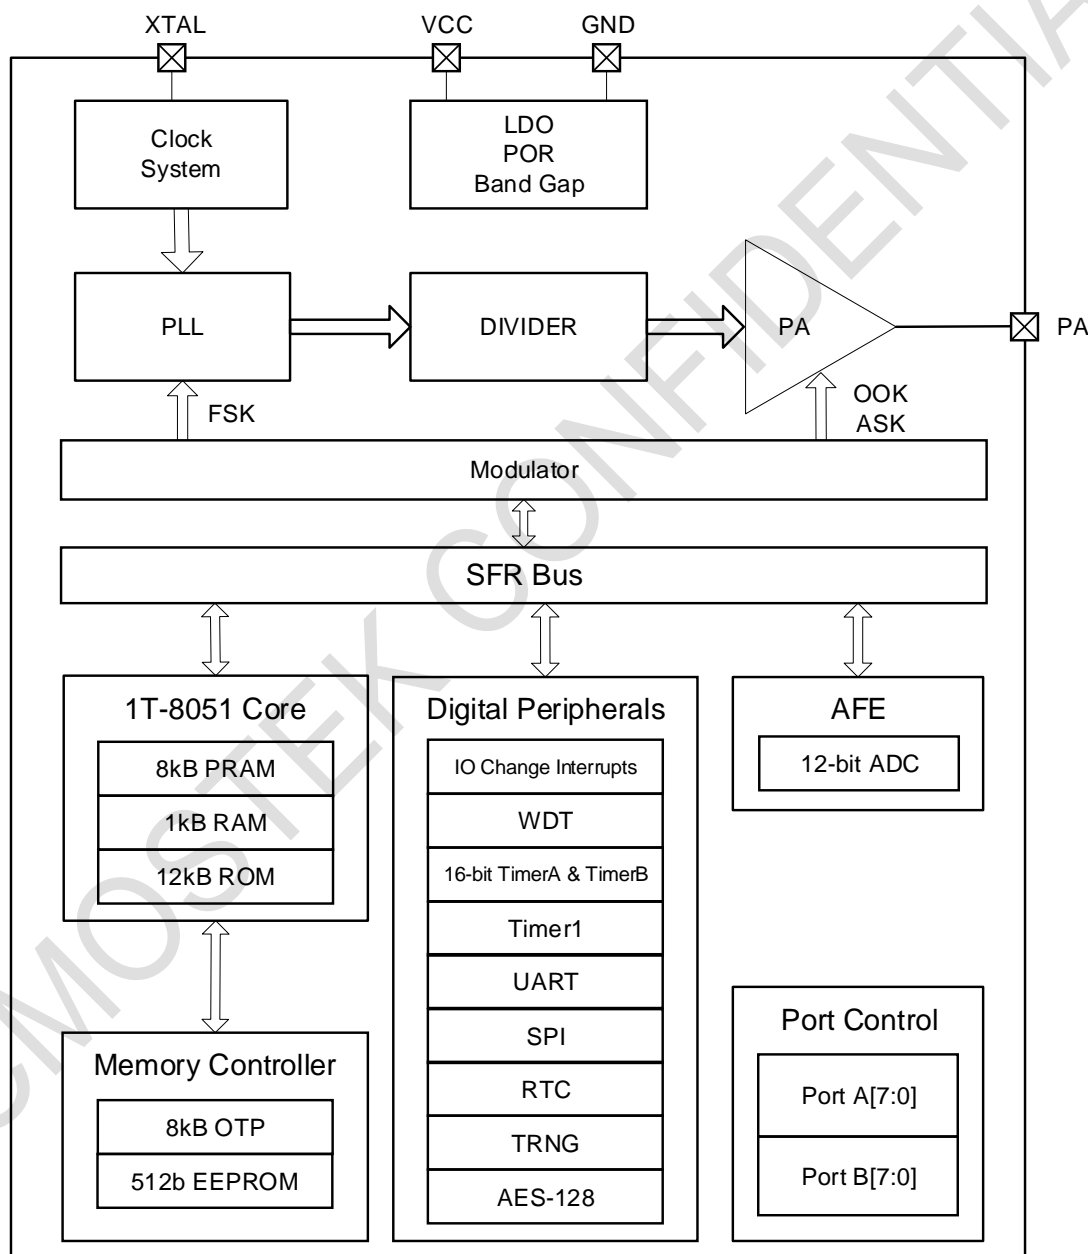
XTAL
VCC
GND

Clock System

LDO
POR
Band Gap

PLL

DIVIDER

PA

PA

FSK

OOK
ASK

Modulator

SFR Bus

1T-8051 Core

8kB PRAM

1kB RAM

12kB ROM

Digital Peripherals

IO Change Interrupts

WDT

16-bit TimerA & TimerB

Timer1

UART

SPI

RTC

TRNG

AES-128

AFE

12-bit ADC

Memory Controller

8kB OTP

512b EEPROM

Port Control

Port A[7:0]

Port B[7:0]

CMOSTEK CONFIDENTIA